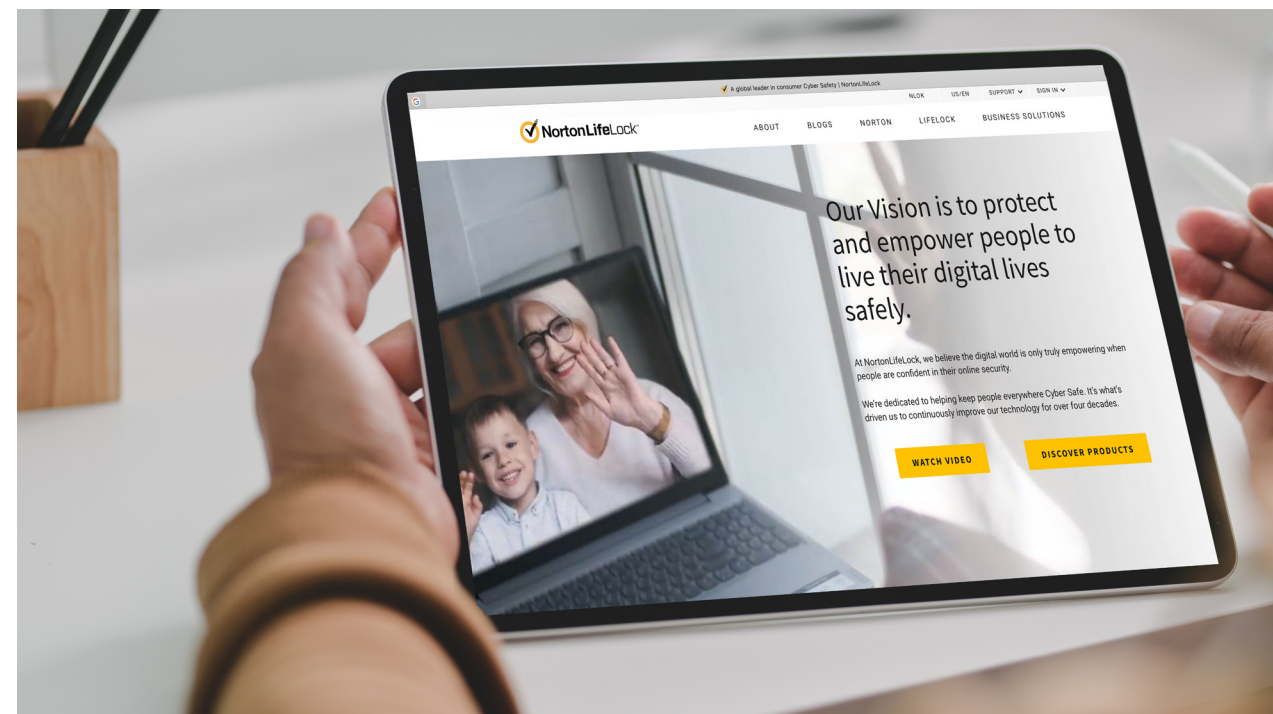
A global leader in consumer Cyber Safety | NortonLifeLock

NLOK US/EN SUPPORT SIGN IN

NortonLifeLock

ABOUT BLOGS NORTON LIFELOCK BUSINESS SOLUTIONS

Our Vision is to protect and empower people to live their digital lives safely.

At NortonLifeLock, we believe the digital world is only truly empowering when people are confident in their online security.

We're dedicated to helping keep people everywhere Cyber Safe. It's what's driven us to continuously improve our technology for over four decades.

WATCH VIDEO

DISCOVER PRODUCTS